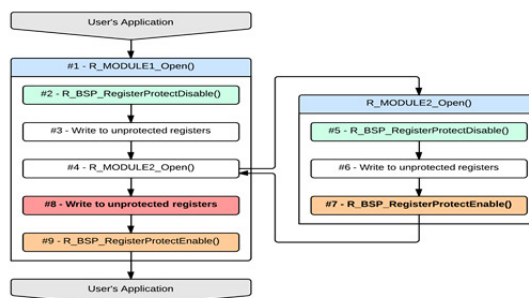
User's Application

#1 - R_MODULE1_Open()

#2 - R_BSP_RegisterProtectDisable()

#3 - Write to unprotected registers

#4 - R_MODULE2_Open()

#8 - Write to unprotected registers

#9 - R_BSP_RegisterProtectEnable()

User's Application

R_MODULE2_Open()

#5 - R_BSP_RegisterProtectDisable()

#6 - Write to unprotected registers

#7 - R_BSP_RegisterProtectEnable()